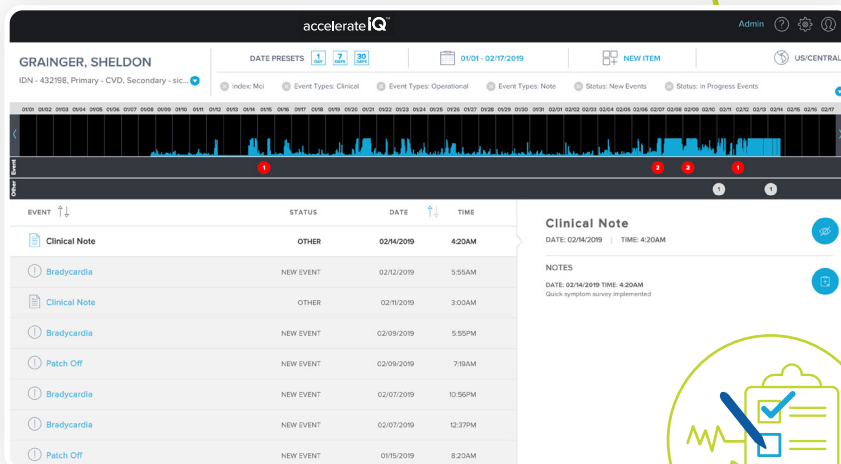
accelerateiQ

Admin

GRAINGER, SHELDON

IDN - 432198, Primary - CVD, Secondary - sic...

DATE PRESETS 1 DAY 7 DAYS 30 DAYS

01/01 - 02/17/2019

NEW ITEM

US/CENTRAL

Index: Mci Event Types: Clinical Event Types: Operational Event Types: Note Status: New Events Status: In Progress Events

01/01 01/02 01/03 01/04 01/05 01/06 01/07 01/08 01/09 01/10 01/11 01/12 01/13 01/14 01/15 01/16 01/17 01/18 01/19 01/20 01/21 01/22 01/23 01/24 01/25 01/26 01/27 01/28 01/29 01/30 01/31 02/01 02/02 02/03 02/04 02/05 02/06 02/07 02/08 02/09 02/10 02/11 02/12 02/13 02/14 02/15 02/16 02/17

Event

1 2 2 1

Other

1 1

| EVENT | STATUS | DATE | TIME |
|---|---|---|---|
| Clinical Note | OTHER | 02/14/2019 | 4:20AM |
| Bradycardia | NEW EVENT | 02/12/2019 | 5:55AM |
| Clinical Note | OTHER | 02/11/2019 | 3:00AM |
| Bradycardia | NEW EVENT | 02/09/2019 | 5:55PM |
| Patch Off | NEW EVENT | 02/09/2019 | 7:19AM |
| Bradycardia | NEW EVENT | 02/07/2019 | 10:56PM |
| Bradycardia | NEW EVENT | 02/07/2019 | 12:37PM |
| Patch Off | NEW EVENT | 01/15/2019 | 8:20AM |

Clinical Note

DATE: 02/14/2019 | TIME: 4:20AM

NOTES

DATE: 02/14/2019 TIME: 4:20AM
Quick symptom survey implemented